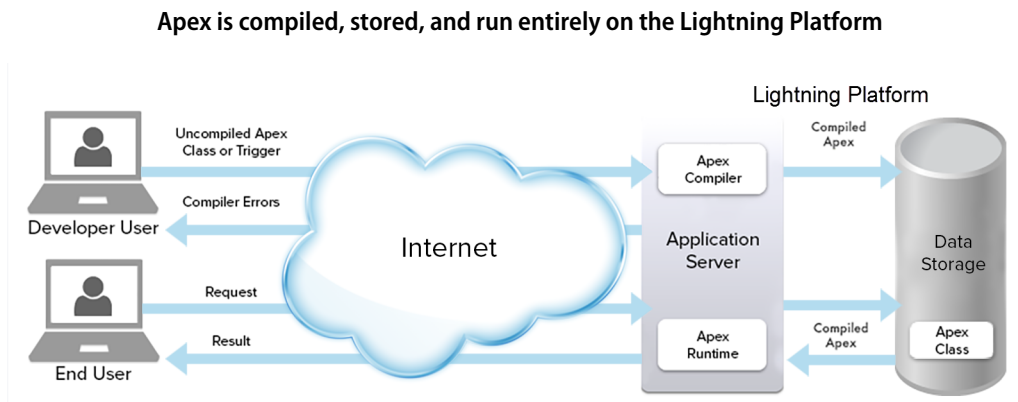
Apex is compiled, stored, and run entirely on the Lightning Platform

Lightning Platform

Uncompiled Apex Class or Trigger

Compiler Errors

Developer User

Request

Result

End User

Internet

Apex Compiler

Application Server

Apex Runtime

Compiled Apex

Compiled Apex

Data Storage

Apex Class